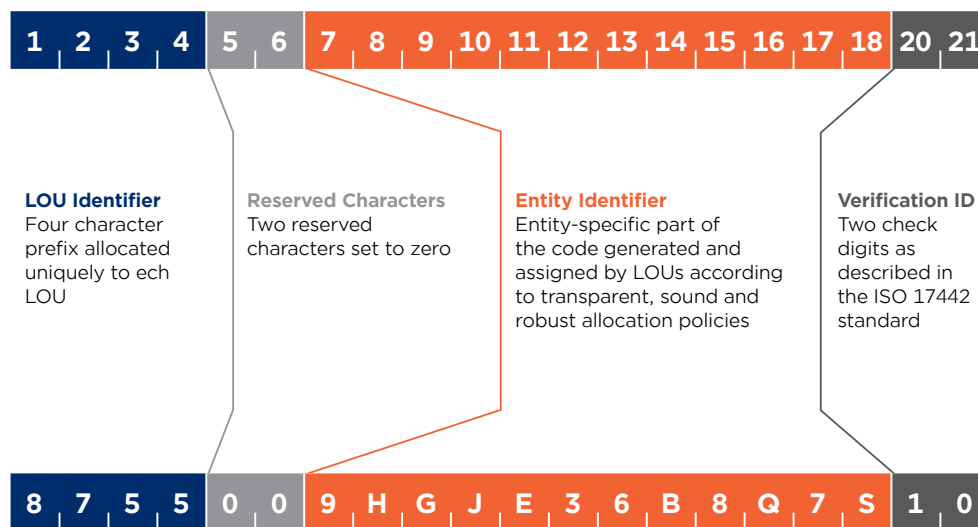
1 2 3 4 5 6 7 8 9 10 11 12 13 14 15 16 17 18 20 21

LOU Identifier
Four character prefix allocated uniquely to ech LOU

Reserved Characters
Two reserved characters set to zero

Entity Identifier
Entity-specific part of the code generated and assigned by LOUs according to transparent, sound and robust allocation policies

Verification ID
Two check digits as described in the ISO 17442 standard

8 7 5 5 0 0 9 H G J E 3 6 B 8 Q 7 S 1 0